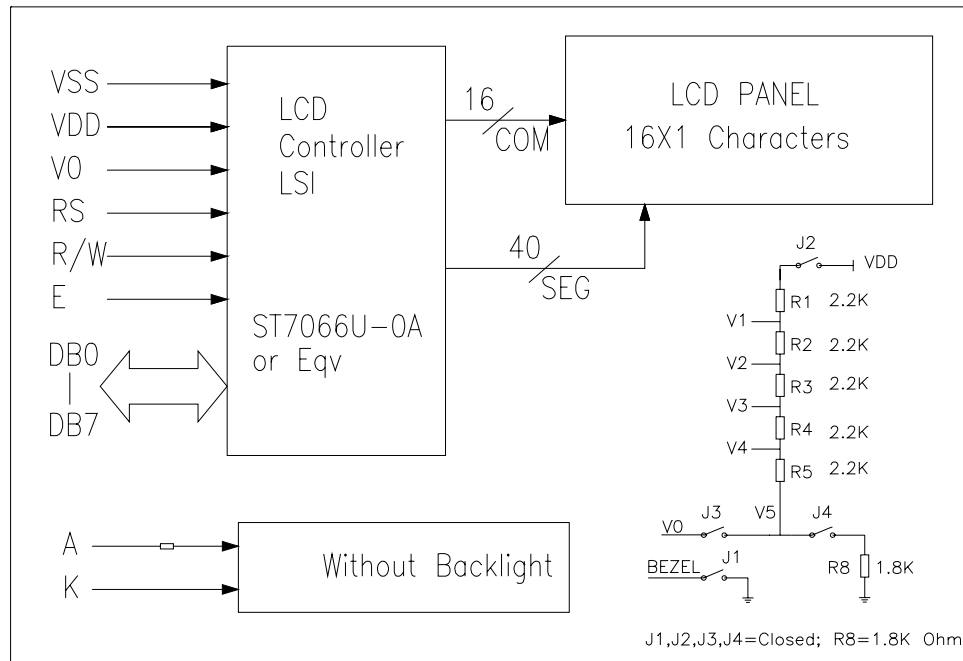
VSS
VDD
V0
RS
R/W
E
DB0
|
DB7

LCD Controller LSI

ST7066U-0A or Eqv

16
COM

40
SEG

LCD PANEL
16X1 Characters

J2
VDD
R1 2.2K
V1
R2 2.2K
V2
R3 2.2K
V3
R4 2.2K
V4
R5 2.2K
V0 J3 V5 J4
BEZEL J1
R8 1.8K

A
K

Without Backlight

J1,J2,J3,J4=Closed; R8=1.8K Ohm